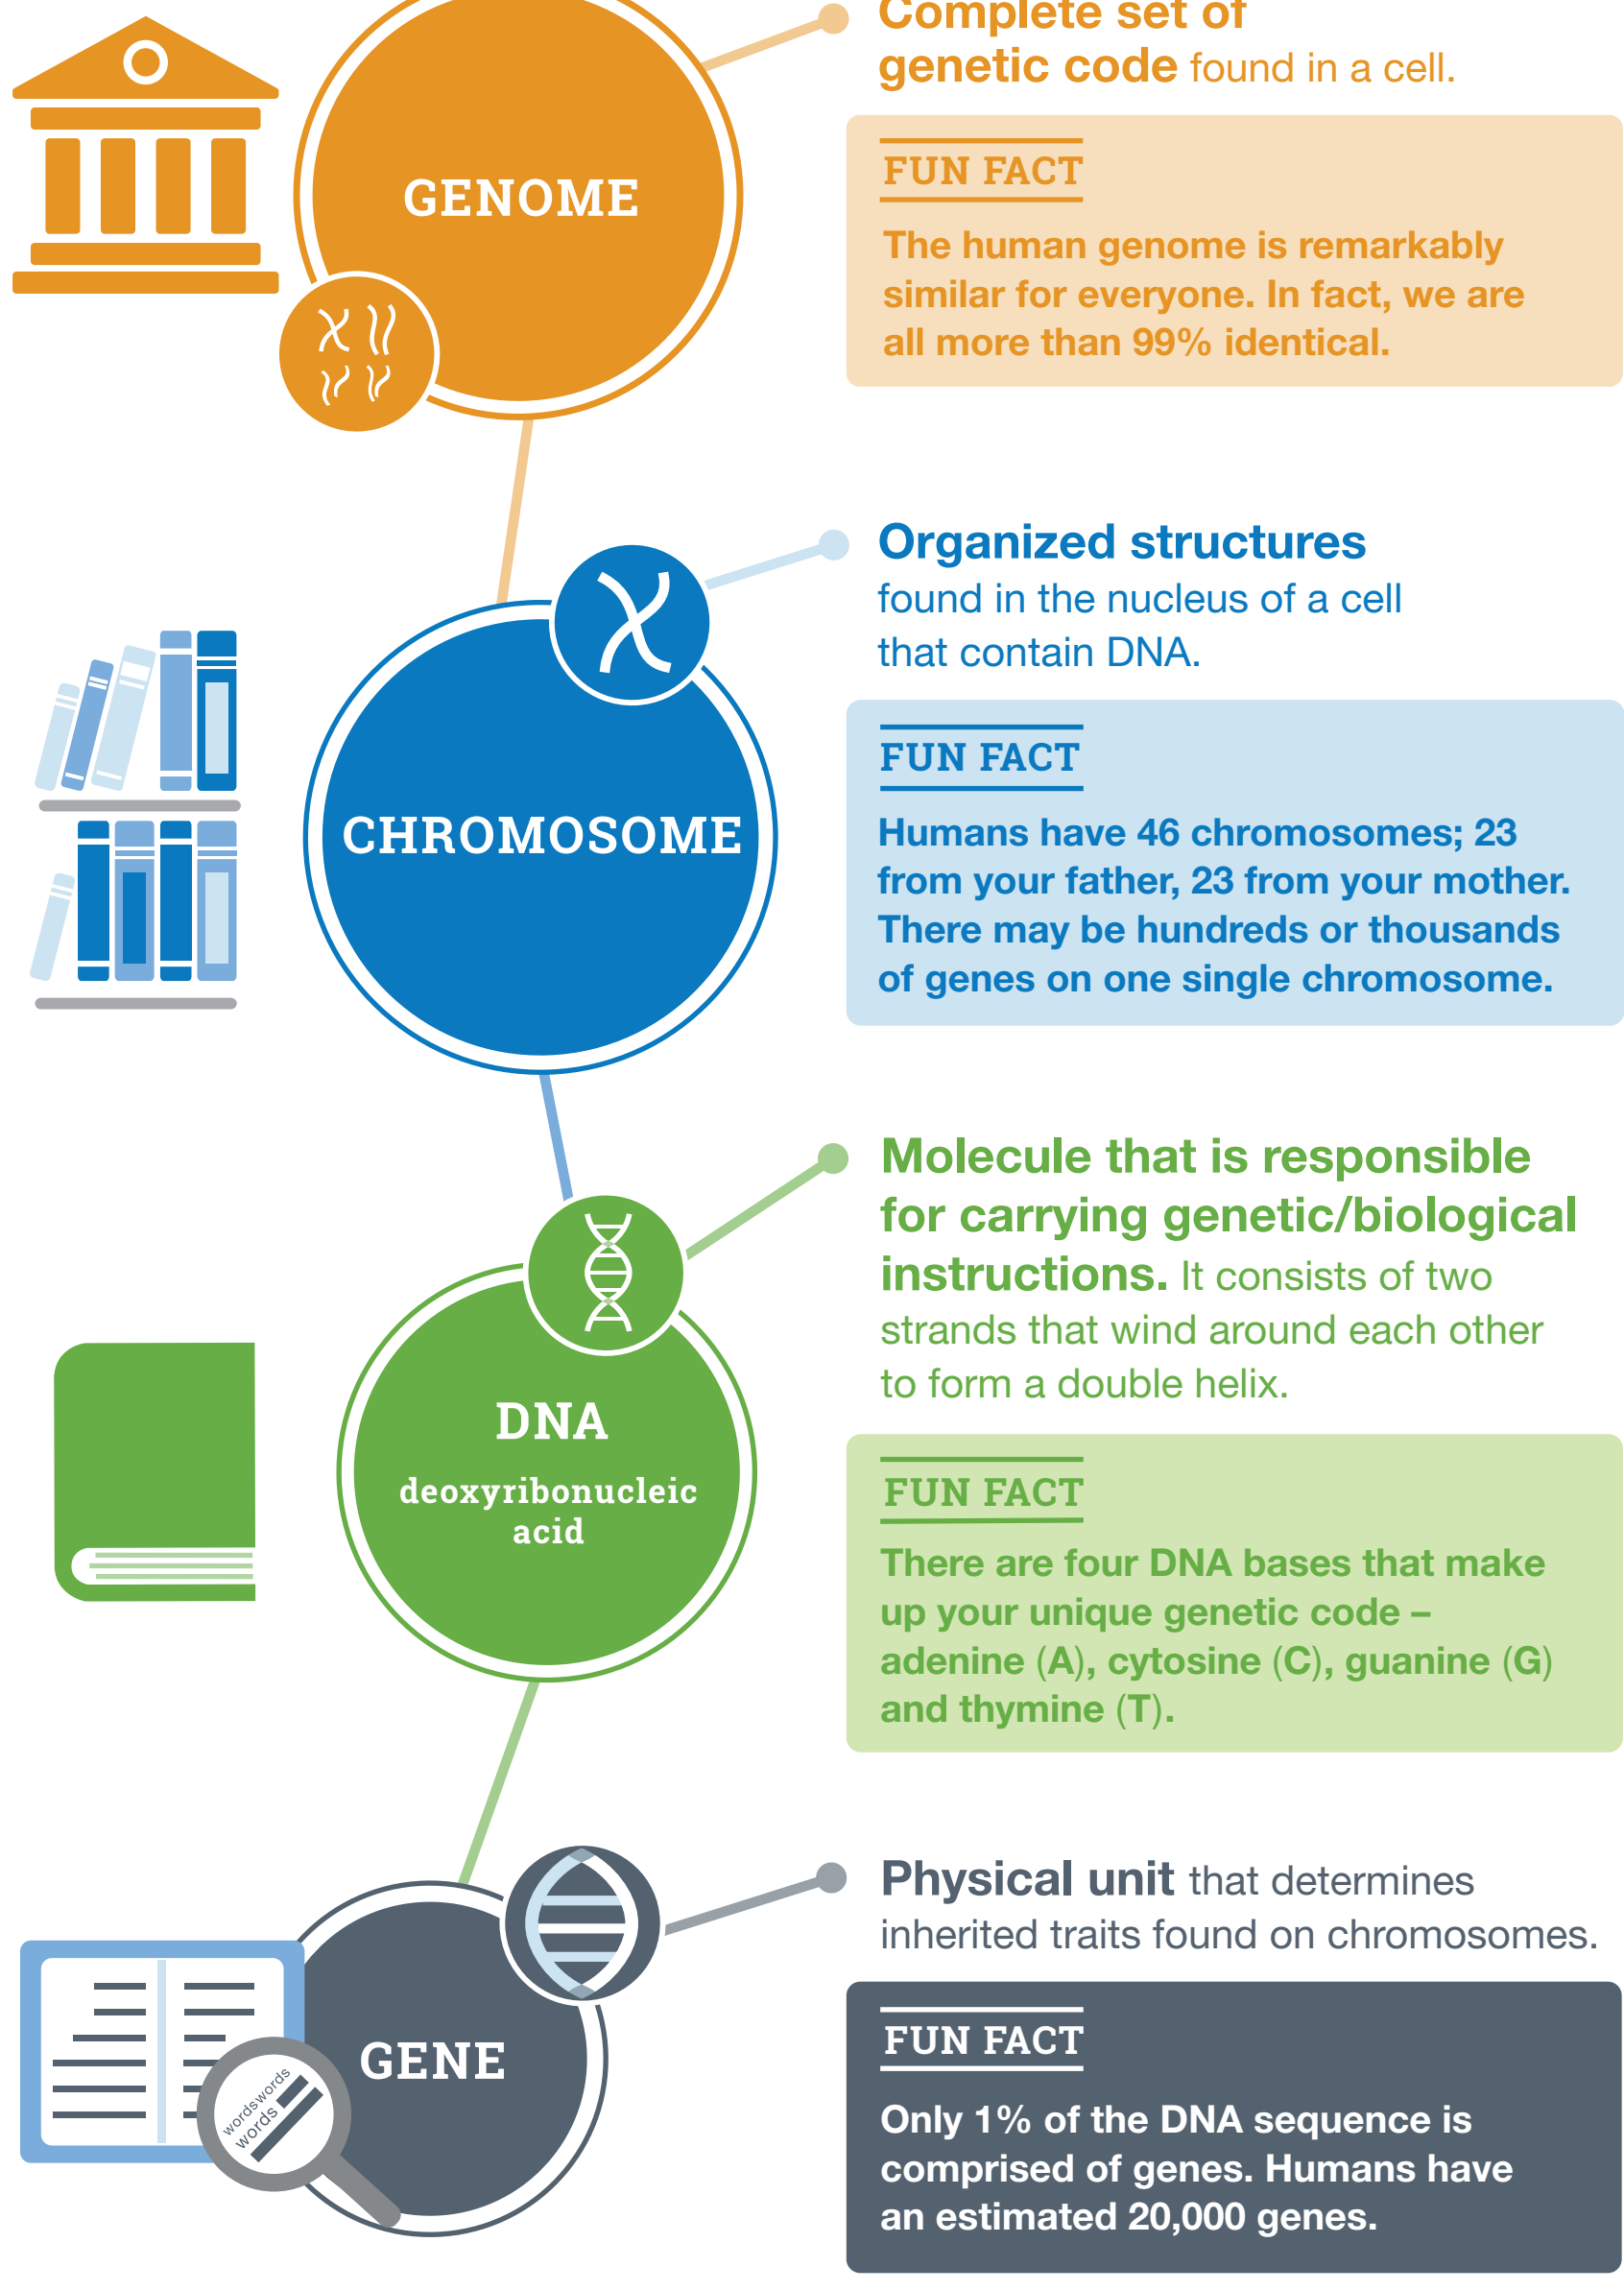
GENOME

Complete set of genetic code found in a cell.

FUN FACT

The human genome is remarkably similar for everyone. In fact, we are all more than 99% identical.

CHROMOSOME

Organized structures found in the nucleus of a cell that contain DNA.

FUN FACT

Humans have 46 chromosomes; 23 from your father, 23 from your mother. There may be hundreds or thousands of genes on one single chromosome.

DNA
deoxyribonucleic acid

Molecule that is responsible for carrying genetic/biological instructions. It consists of two strands that wind around each other to form a double helix.

FUN FACT

There are four DNA bases that make up your unique genetic code – adenine (A), cytosine (C), guanine (G) and thymine (T).

GENE

words words words

Physical unit that determines inherited traits found on chromosomes.

FUN FACT

Only 1% of the DNA sequence is comprised of genes. Humans have an estimated 20,000 genes.